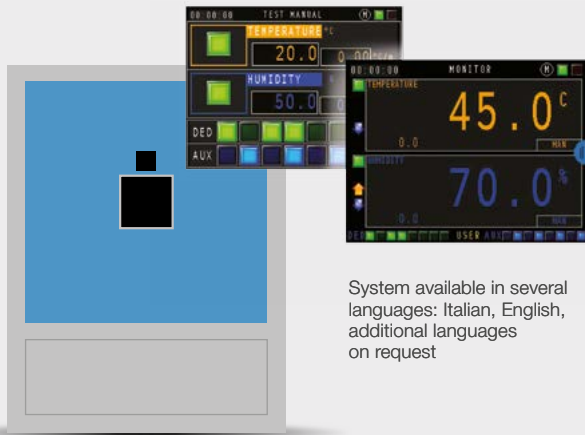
00:00:00 TEST MANUAL

TEMPERATURE °C
20.0 0.00

HUMIDITY
50.0 0.0

DED
AUX

00:00:00 MONITOR

TEMPERATURE
45.0 °C
0.0
MAN

HUMIDITY
70.0 %
0.0
MAN

DED USER AUX

System available in several languages: Italian, English, additional languages on request